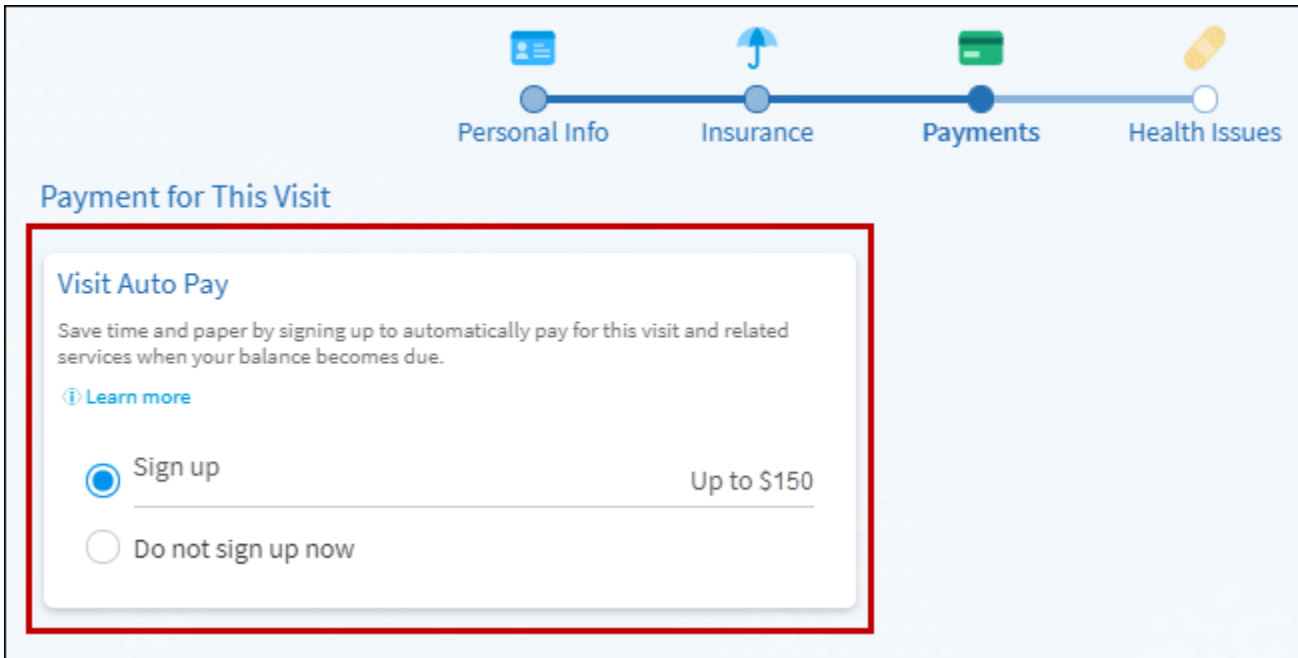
Personal Info
Insurance
Payments
Health Issues

Payment for This Visit

Visit Auto Pay

Save time and paper by signing up to automatically pay for this visit and related services when your balance becomes due.

ⓘ Learn more

Sign up
Up to $150

Do not sign up now